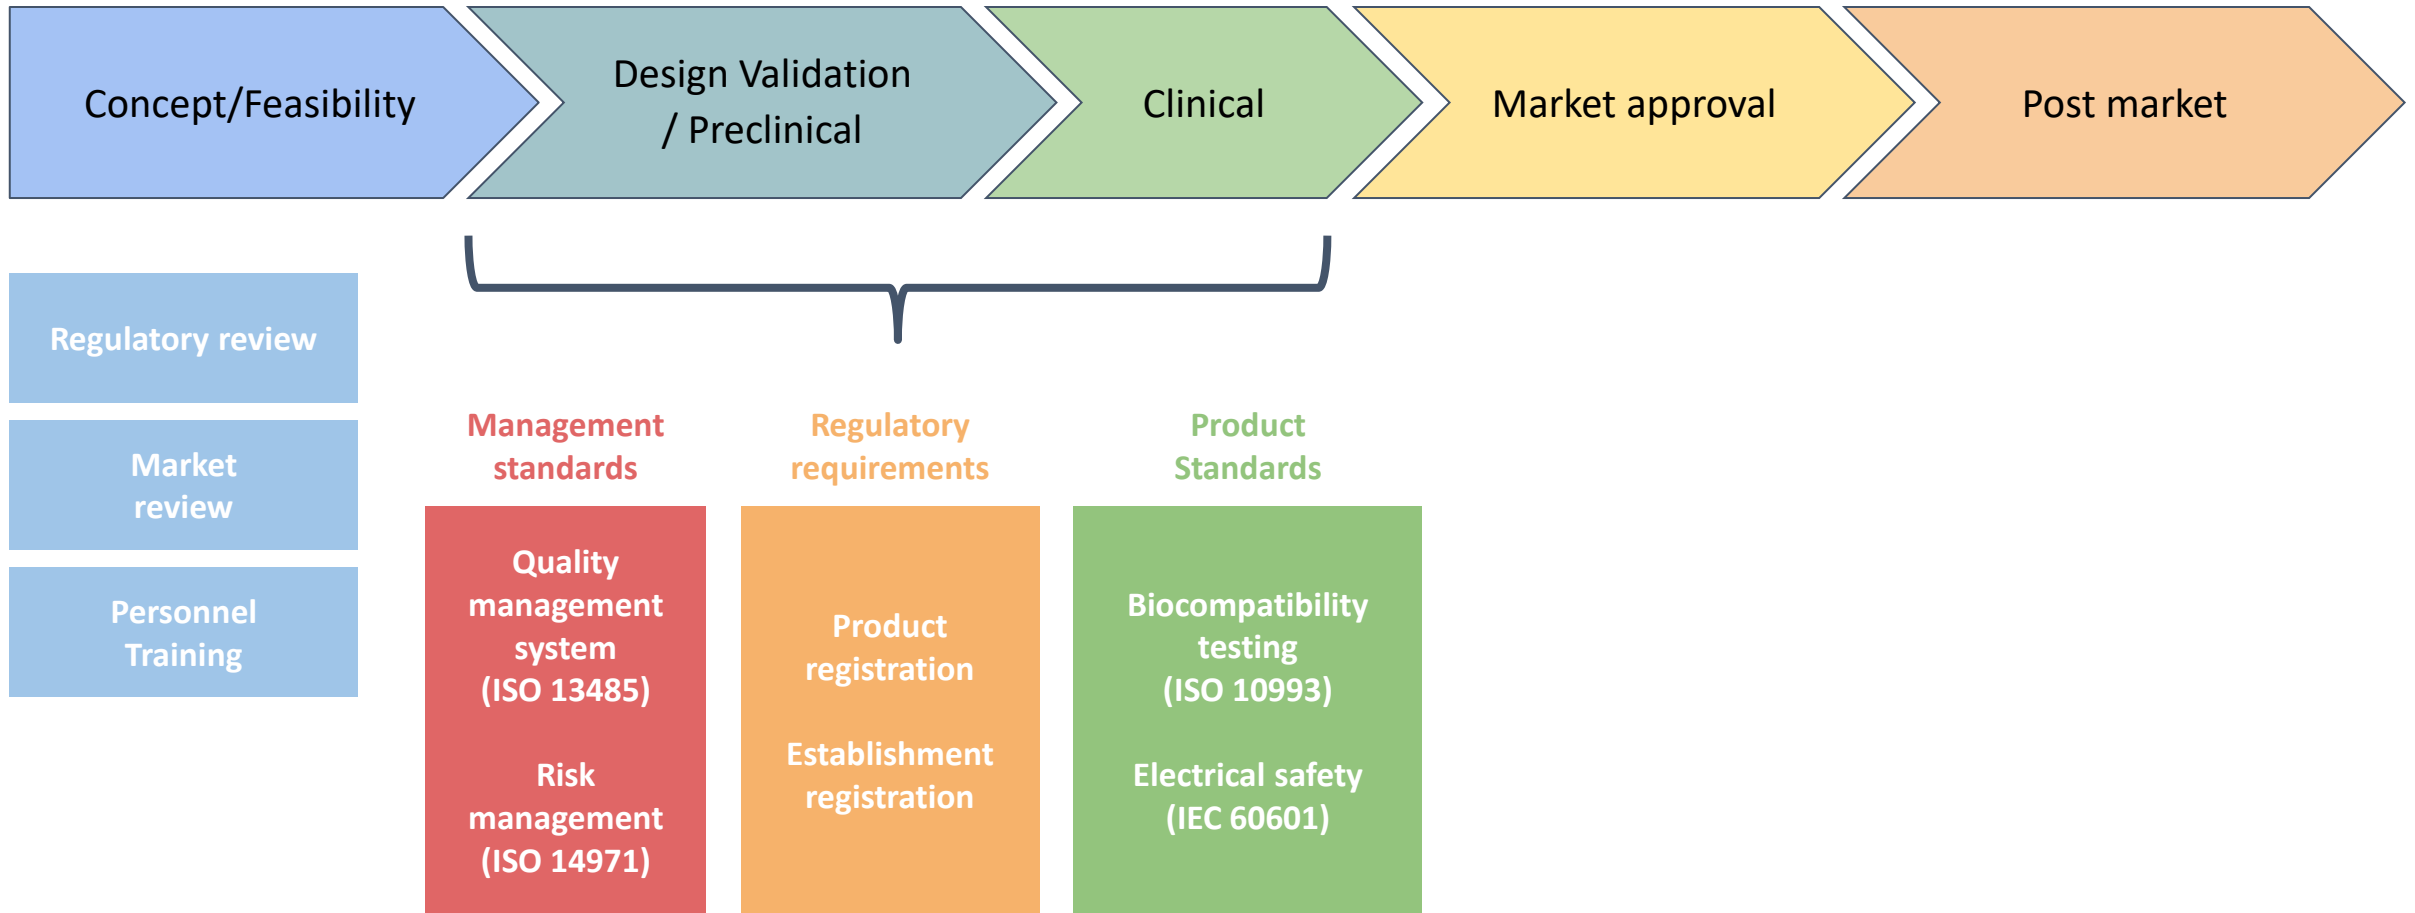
Concept/Feasibility

Design Validation / Preclinical

Clinical

Market approval

Post market

Regulatory review

Market review

Personnel Training

Management standards

Regulatory requirements

Product Standards

Quality management system (ISO 13485)

Risk management (ISO 14971)

Product registration

Establishment registration

Biocompatibility testing (ISO 10993)

Electrical safety (IEC 60601)